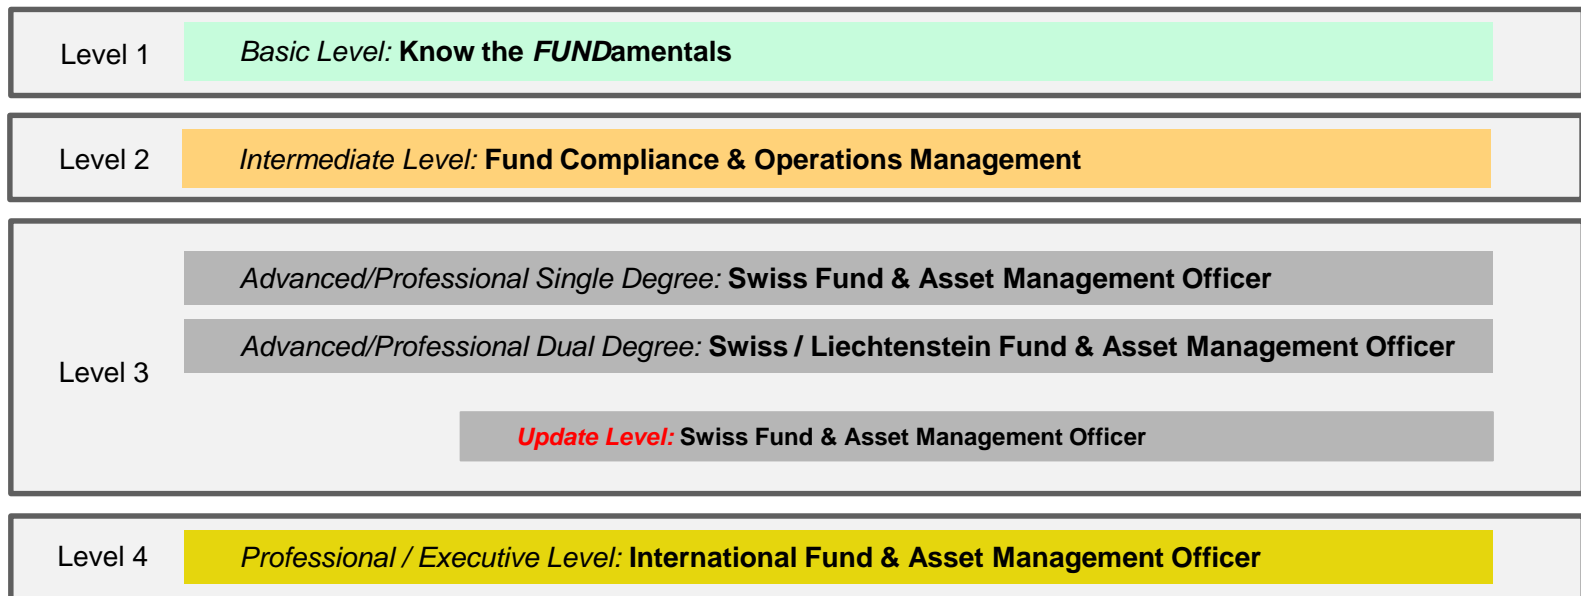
Level 1
Basic Level: Know the FUNDamentals

Level 2
Intermediate Level: Fund Compliance & Operations Management

Level 3
Advanced/Professional Single Degree: Swiss Fund & Asset Management Officer
Advanced/Professional Dual Degree: Swiss / Liechtenstein Fund & Asset Management Officer
Update Level: Swiss Fund & Asset Management Officer

Level 4
Professional / Executive Level: International Fund & Asset Management Officer